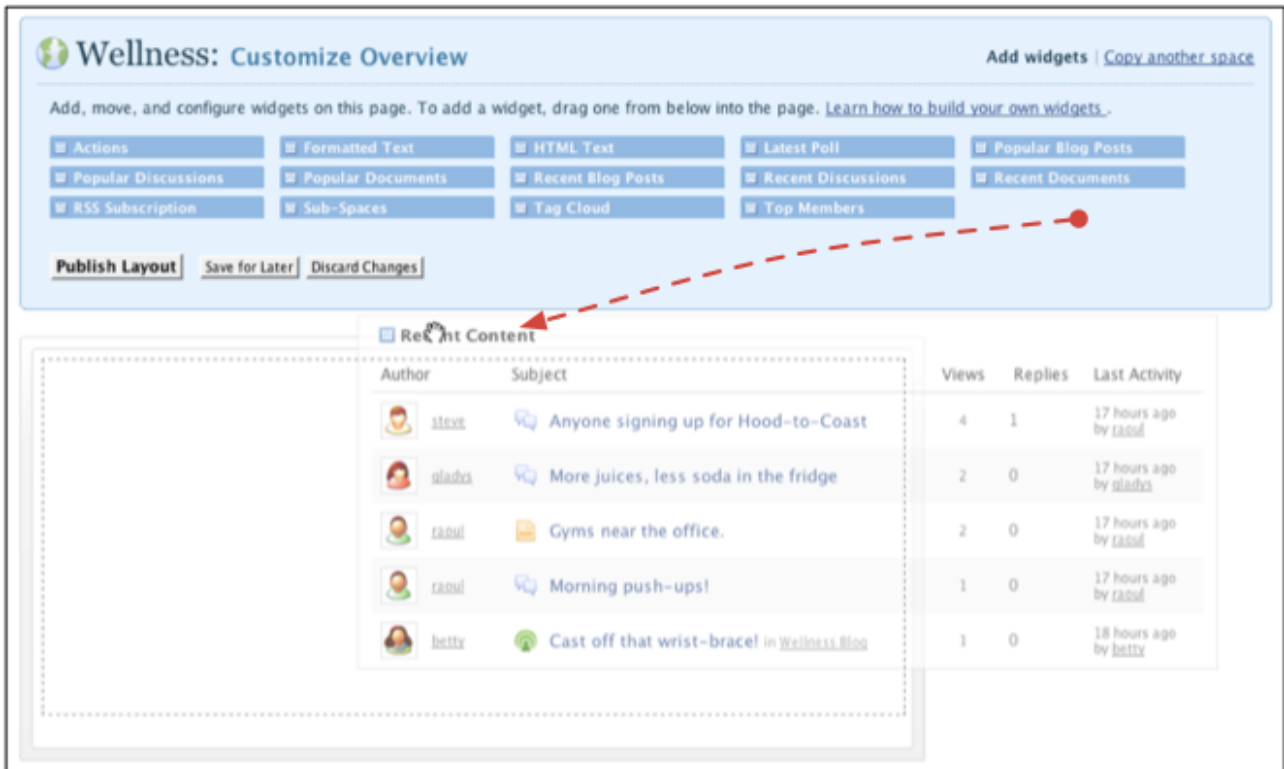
Wellness: Customize Overview

Add widgets | Copy another space

Add, move, and configure widgets on this page. To add a widget, drag one from below into the page. Learn how to build your own widgets .

Actions
Formatted Text
HTML Text
Latest Poll
Popular Blog Posts
Popular Discussions
Popular Documents
Recent Blog Posts
Recent Discussions
Recent Documents
RSS Subscription
Sub-Spaces
Tag Cloud
Top Members

Publish Layout
Save for Later
Discard Changes

Re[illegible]nt Content

| Author | Subject | Views | Replies | Last Activity |
|---|---|---|---|---|
| steve | Anyone signing up for Hood-to-Coast | 4 | 1 | 17 hours ago by raoul |
| gladys | More juices, less soda in the fridge | 2 | 0 | 17 hours ago by gladys |
| raoul | Gyms near the office. | 2 | 0 | 17 hours ago by raoul |
| raoul | Morning push-ups! | 1 | 0 | 17 hours ago by raoul |
| betty | Cast off that wrist-brace! in Wellness Blog | 1 | 0 | 18 hours ago by betty |